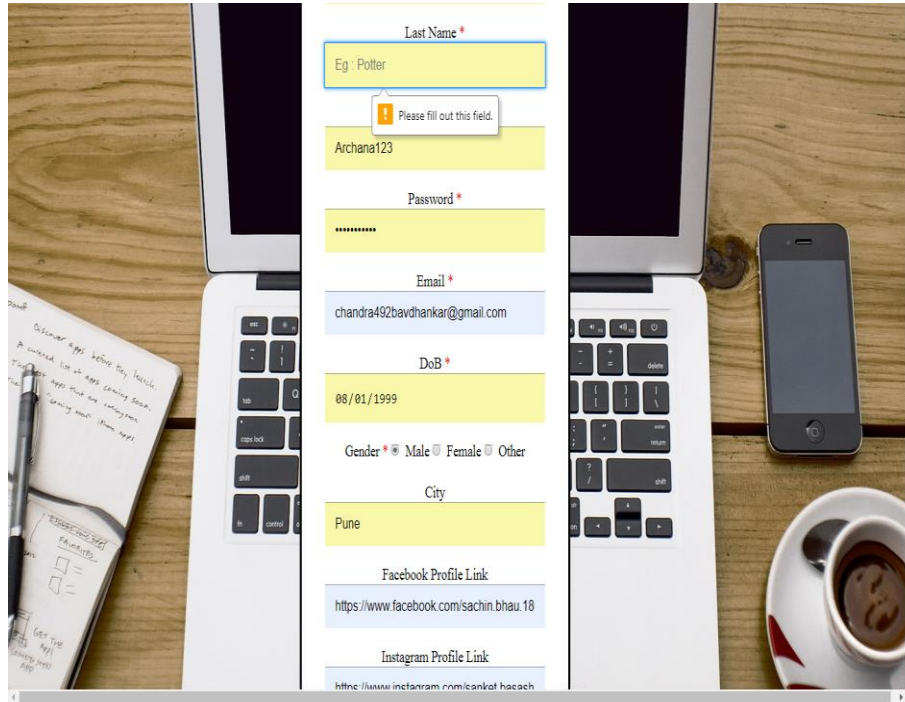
Last Name *

Eg : Potter

Please fill out this field.

Archana123

Password *

•••••••••••

Email *

chandra492bavdhankar@gmail.com

DoB *

08/01/1999

Gender * Male Female Other

City

Pune

Facebook Profile Link

https://www.facebook.com/sachin.bhau.18

Instagram Profile Link

https://www.instagram.com/sanket.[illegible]

Discover apps before they launch. A curated list of apps coming soon. Track apps that are coming soon. "Coming soon" (Name apps)